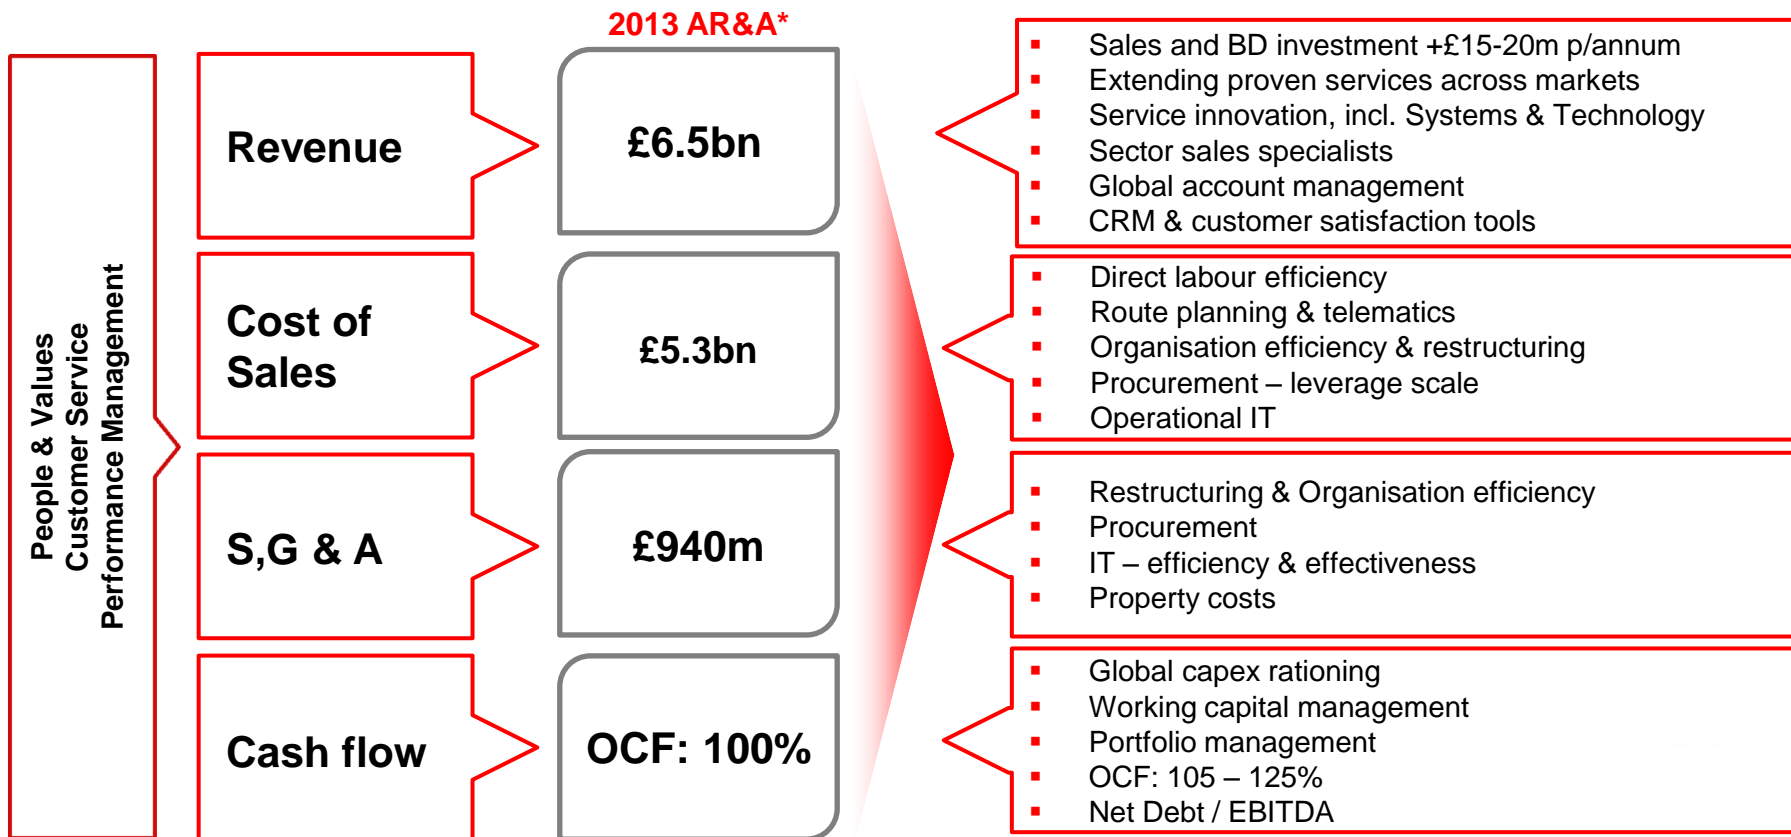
People & Values
Customer Service
Performance Management

2013 AR&A*

Revenue

£6.5bn

- Sales and BD investment +£15-20m p/annum
- Extending proven services across markets
- Service innovation, incl. Systems & Technology
- Sector sales specialists
- Global account management
- CRM & customer satisfaction tools

Cost of Sales

£5.3bn

- Direct labour efficiency
- Route planning & telematics
- Organisation efficiency & restructuring
- Procurement – leverage scale
- Operational IT

S,G & A

£940m

- Restructuring & Organisation efficiency
- Procurement
- IT – efficiency & effectiveness
- Property costs

Cash flow

OCF: 100%

- Global capex rationing
- Working capital management
- Portfolio management
- OCF: 105 – 125%
- Net Debt / EBITDA